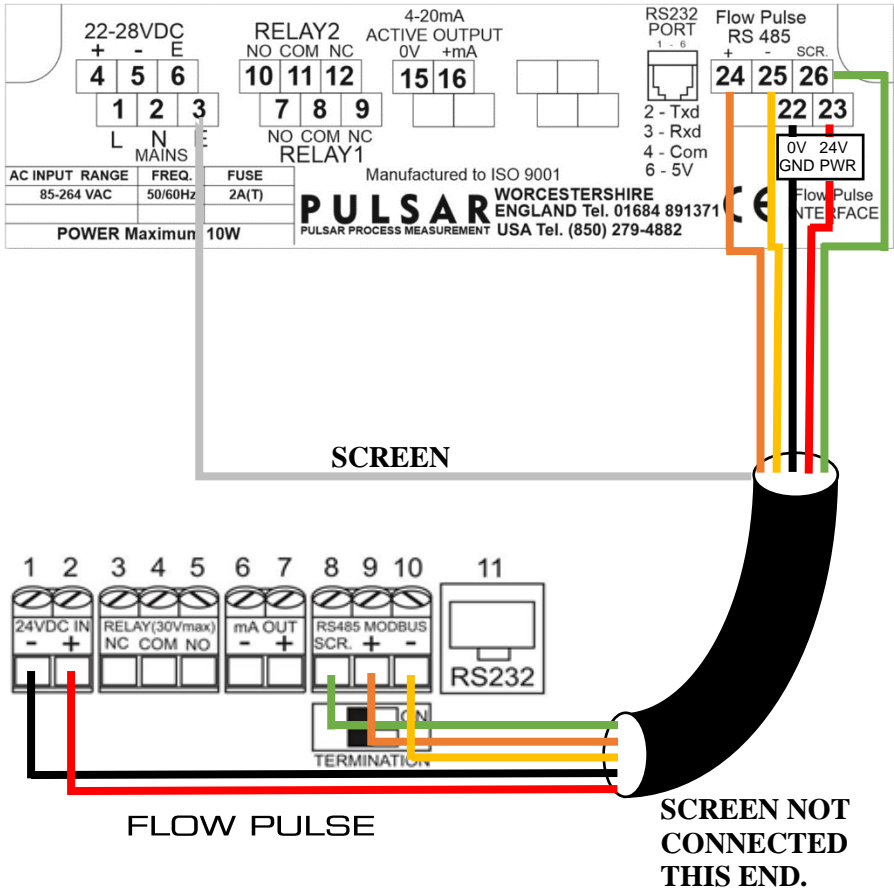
22-28VDC
+ - E
4 5 6
1 2 3
L N E
MAINS

RELAY2
NO COM NC
10 11 12
7 8 9
NO COM NC
RELAY1

4-20mA
ACTIVE OUTPUT
0V +mA
15 16

RS232
PORT
1 - 6
2 - Txd
3 - Rxd
4 - Com
6 - 5V

Flow Pulse
RS 485
+ - SCR.
24 25 26
22 23
0V GND
24V PWR
Flow Pulse
INTERFACE

| AC INPUT RANGE | FREQ. | FUSE |
|---|---|---|
| 85-264 VAC | 50/60Hz | 2A(T) |

POWER Maximum 10W

Manufactured to ISO 9001
PULSAR
PULSAR PROCESS MEASUREMENT
WORCESTERSHIRE
ENGLAND Tel. 01684 891371
USA Tel. (850) 279-4882
CE

SCREEN

1 2 3 4 5 6 7 8 9 10 11
24VDC IN
- +
RELAY(30Vmax)
NC COM NO
mA OUT
- +
RS485 MODBUS
SCR. + -
RS232
ON
TERMINATION

FLOW PULSE

SCREEN NOT CONNECTED THIS END.